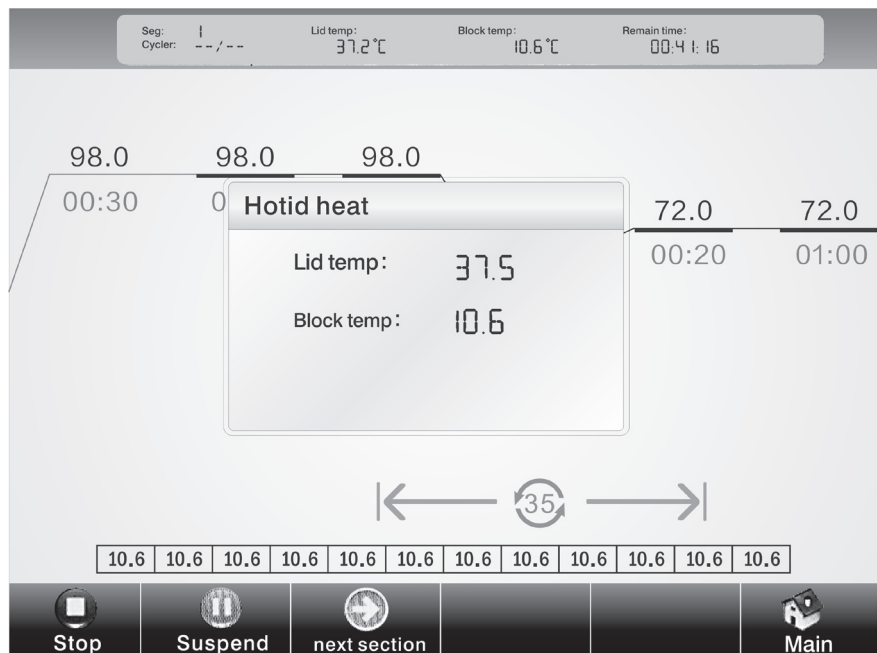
Seg: 1
Cycler: --/--
Lid temp: 37.2℃
Block temp: 10.6℃
Remain time: 00:41:16

98.0
00:30

98.0
0

98.0

Hotid heat

Lid temp: 37.5

Block temp: 10.6

72.0
00:20

72.0
01:00

35

| 10.6 | 10.6 | 10.6 | 10.6 | 10.6 | 10.6 | 10.6 | 10.6 | 10.6 | 10.6 | 10.6 | 10.6 |
|---|---|---|---|---|---|---|---|---|---|---|---|

Stop
Suspend
next section
Main